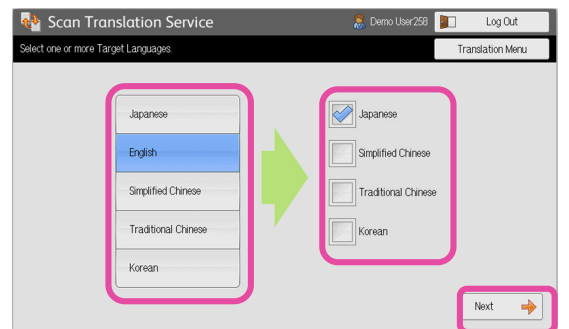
Scan Translation Service

Demo User258

Log Out

Select one or more Target Languages.

Translation Menu

Japanese

English

Simplified Chinese

Traditional Chinese

Korean

Japanese

Simplified Chinese

Traditional Chinese

Korean

Next